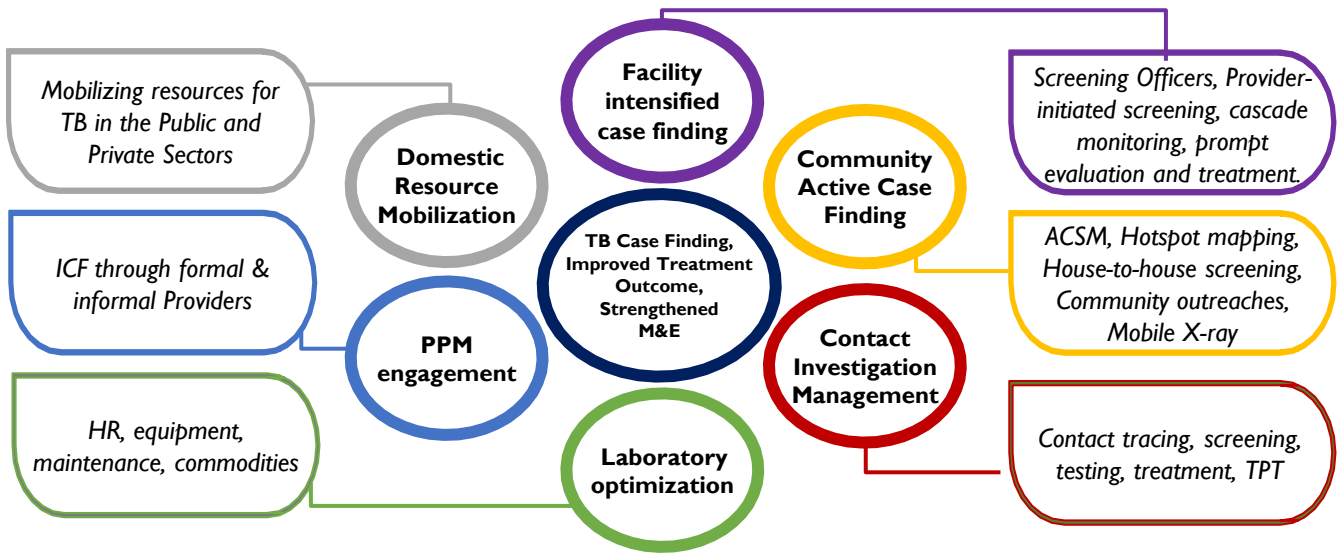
Mobilizing resources for TB in the Public and Private Sectors

Domestic Resource Mobilization

Facility intensified case finding

Screening Officers, Provider-initiated screening, cascade monitoring, prompt evaluation and treatment.

Community Active Case Finding

ICF through formal & informal Providers

TB Case Finding, Improved Treatment Outcome, Strengthened M&E

ACSM, Hotspot mapping, House-to-house screening, Community outreaches, Mobile X-ray

PPM engagement

Contact Investigation Management

HR, equipment, maintenance, commodities

Laboratory optimization

Contact tracing, screening, testing, treatment, TPT